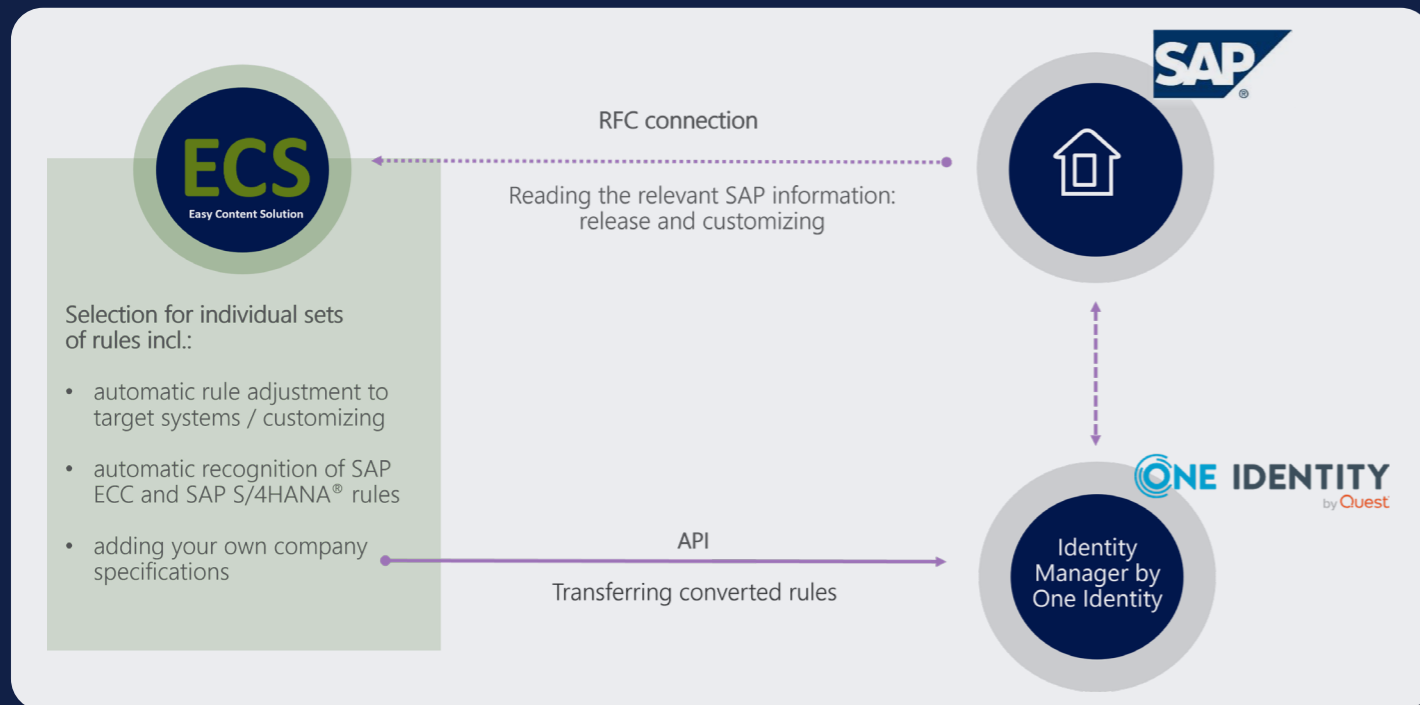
ECS
Easy Content Solution

RFC connection

Reading the relevant SAP information: release and customizing

SAP®

Selection for individual sets of rules incl.:

• automatic rule adjustment to target systems / customizing

• automatic recognition of SAP ECC and SAP S/4HANA® rules

• adding your own company specifications

API

Transferring converted rules

ONE IDENTITY by Quest

Identity Manager by One Identity